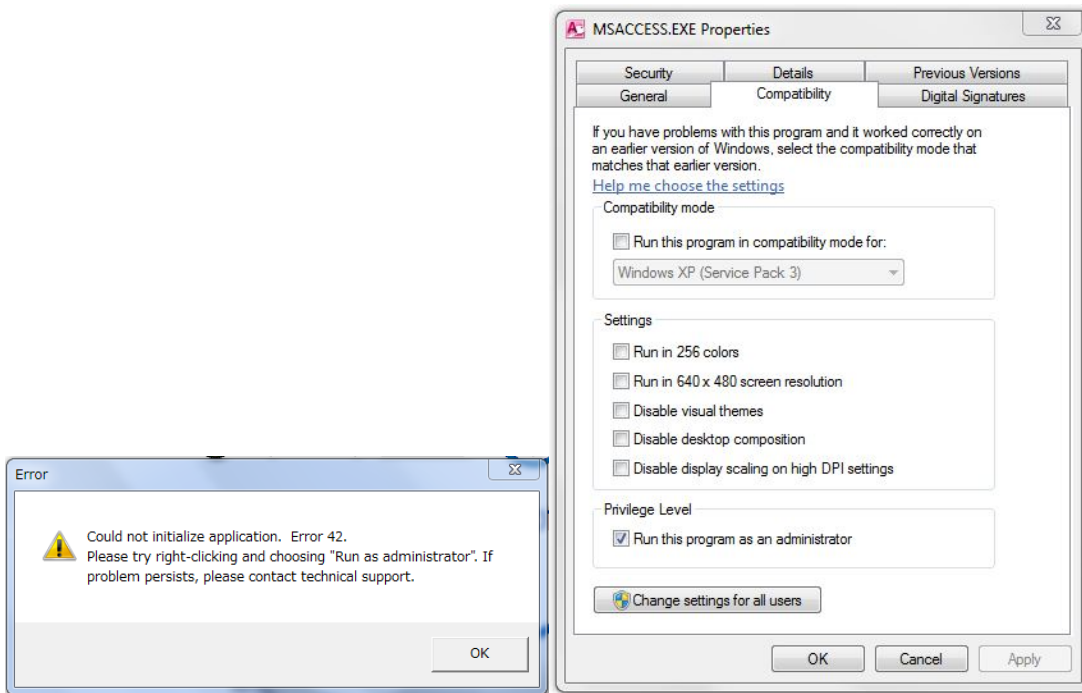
MSACCESS.EXE Properties

Security
Details
Previous Versions
General
Compatibility
Digital Signatures

If you have problems with this program and it worked correctly on an earlier version of Windows, select the compatibility mode that matches that earlier version.

Help me choose the settings

Compatibility mode

Run this program in compatibility mode for:

Windows XP (Service Pack 3)

Settings

Run in 256 colors

Run in 640 x 480 screen resolution

Disable visual themes

Disable desktop composition

Disable display scaling on high DPI settings

Privilege Level

Run this program as an administrator

Change settings for all users

OK
Cancel
Apply

Error

Could not initialize application. Error 42.
Please try right-clicking and choosing "Run as administrator". If problem persists, please contact technical support.

OK